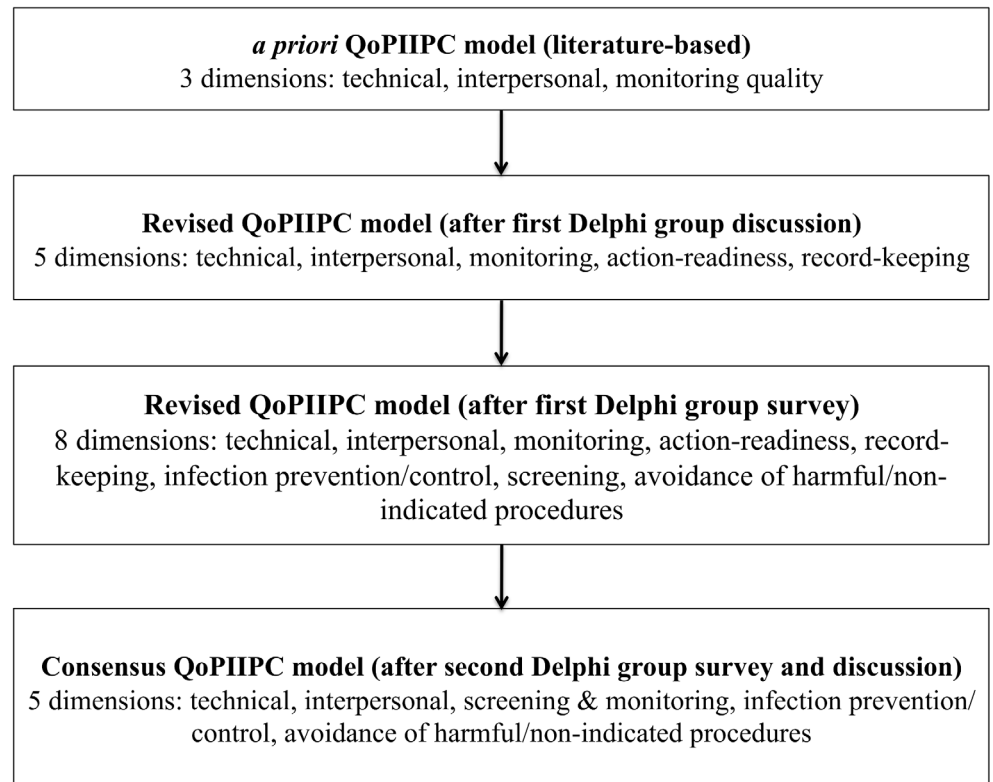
a priori QoPIIPC model (literature-based)
3 dimensions: technical, interpersonal, monitoring quality

Revised QoPIIPC model (after first Delphi group discussion)
5 dimensions: technical, interpersonal, monitoring, action-readiness, record-keeping

Revised QoPIIPC model (after first Delphi group survey)
8 dimensions: technical, interpersonal, monitoring, action-readiness, record-keeping, infection prevention/control, screening, avoidance of harmful/non-indicated procedures

Consensus QoPIIPC model (after second Delphi group survey and discussion)
5 dimensions: technical, interpersonal, screening & monitoring, infection prevention/control, avoidance of harmful/non-indicated procedures